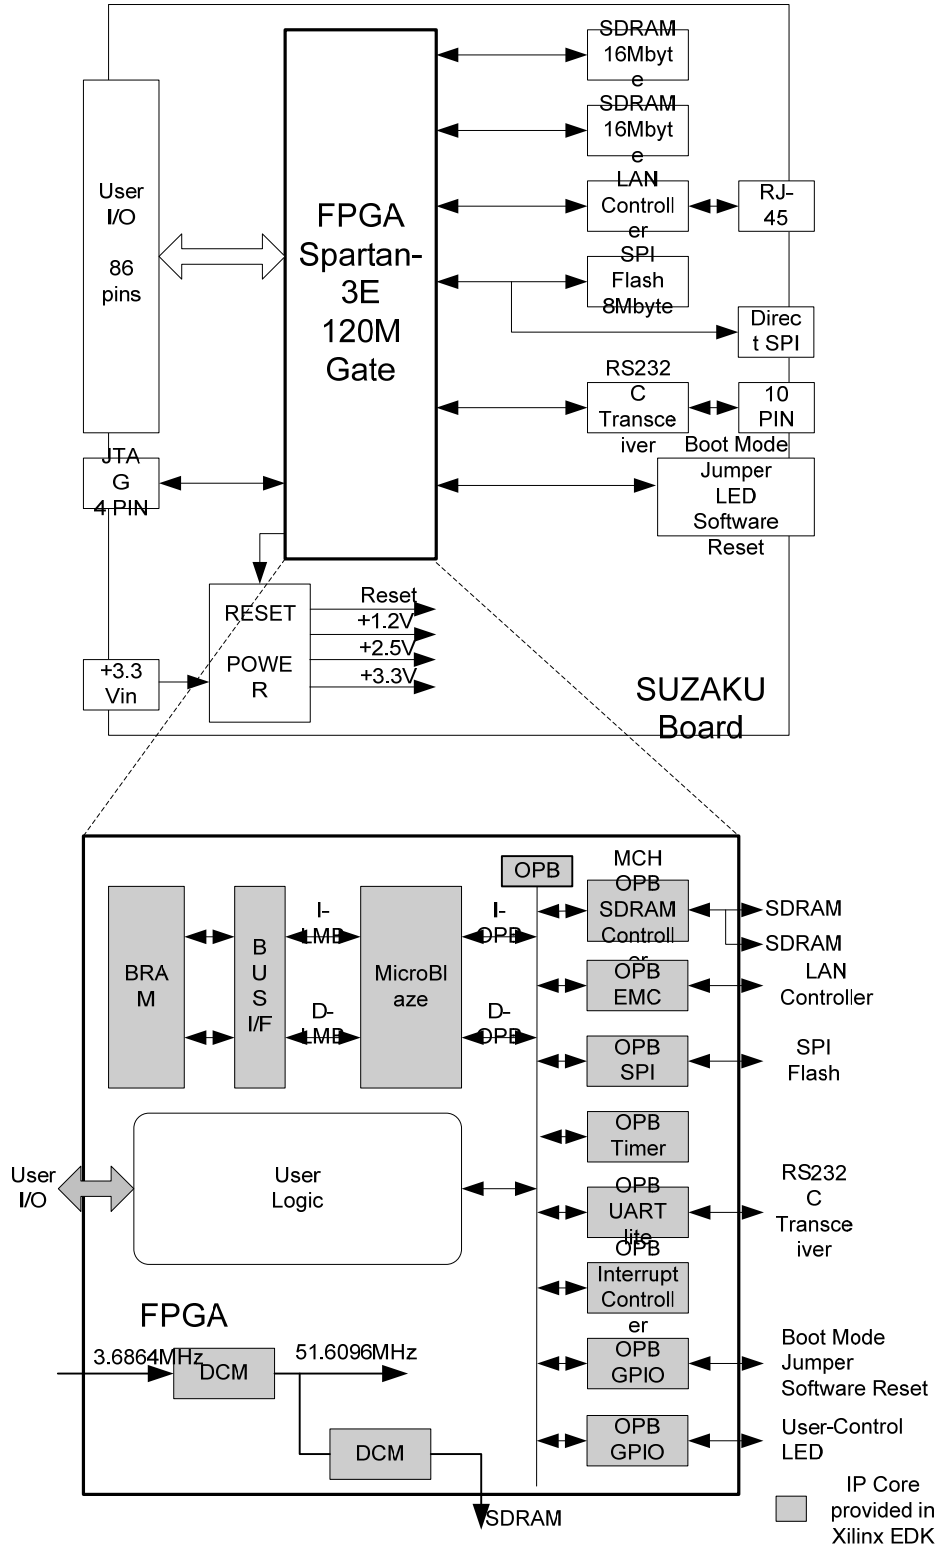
User I/O

86 pins

FPGA Spartan-3E 120M Gate

SDRAM 16Mbyte

SDRAM 16Mbyte

LAN Controller

RJ-45

SPI Flash 8Mbyte

Direct SPI

RS232C Transceiver

10 PIN

Boot Mode Jumper LED Software Reset

JTAG 4 PIN

RESET

POWER

Reset
+1.2V
+2.5V
+3.3V

+3.3 Vin

SUZAKU Board

OPB

BRAM

BUS I/F

I-LMB

D-LMB

MicroBlaze

I-OPB

D-OPB

MCH OPB SDRAM Controller

SDRAM

SDRAM

OPB EMC

LAN Controller

OPB SPI

SPI Flash

OPB Timer

User I/O

User Logic

OPB UART lite

RS232C Transceiver

OPB Interrupt Controller

FPGA

3.6864MHz

DCM

51.6096MHz

OPB GPIO

Boot Mode Jumper Software Reset

OPB GPIO

User-Control LED

DCM

SDRAM

IP Core provided in Xilinx EDK